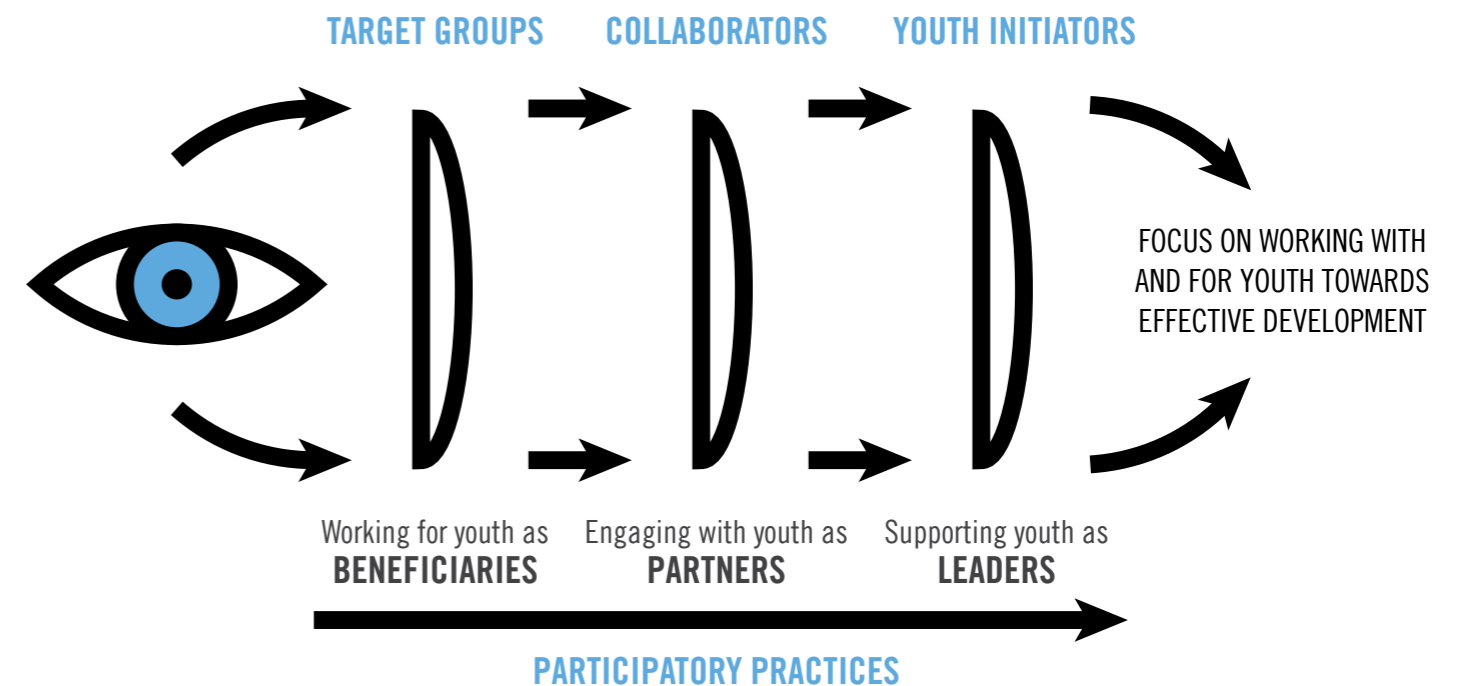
TARGET GROUPS

COLLABORATORS

YOUTH INITIATORS

FOCUS ON WORKING WITH AND FOR YOUTH TOWARDS EFFECTIVE DEVELOPMENT

Working for youth as BENEFICIARIES

Engaging with youth as PARTNERS

Supporting youth as LEADERS

PARTICIPATORY PRACTICES